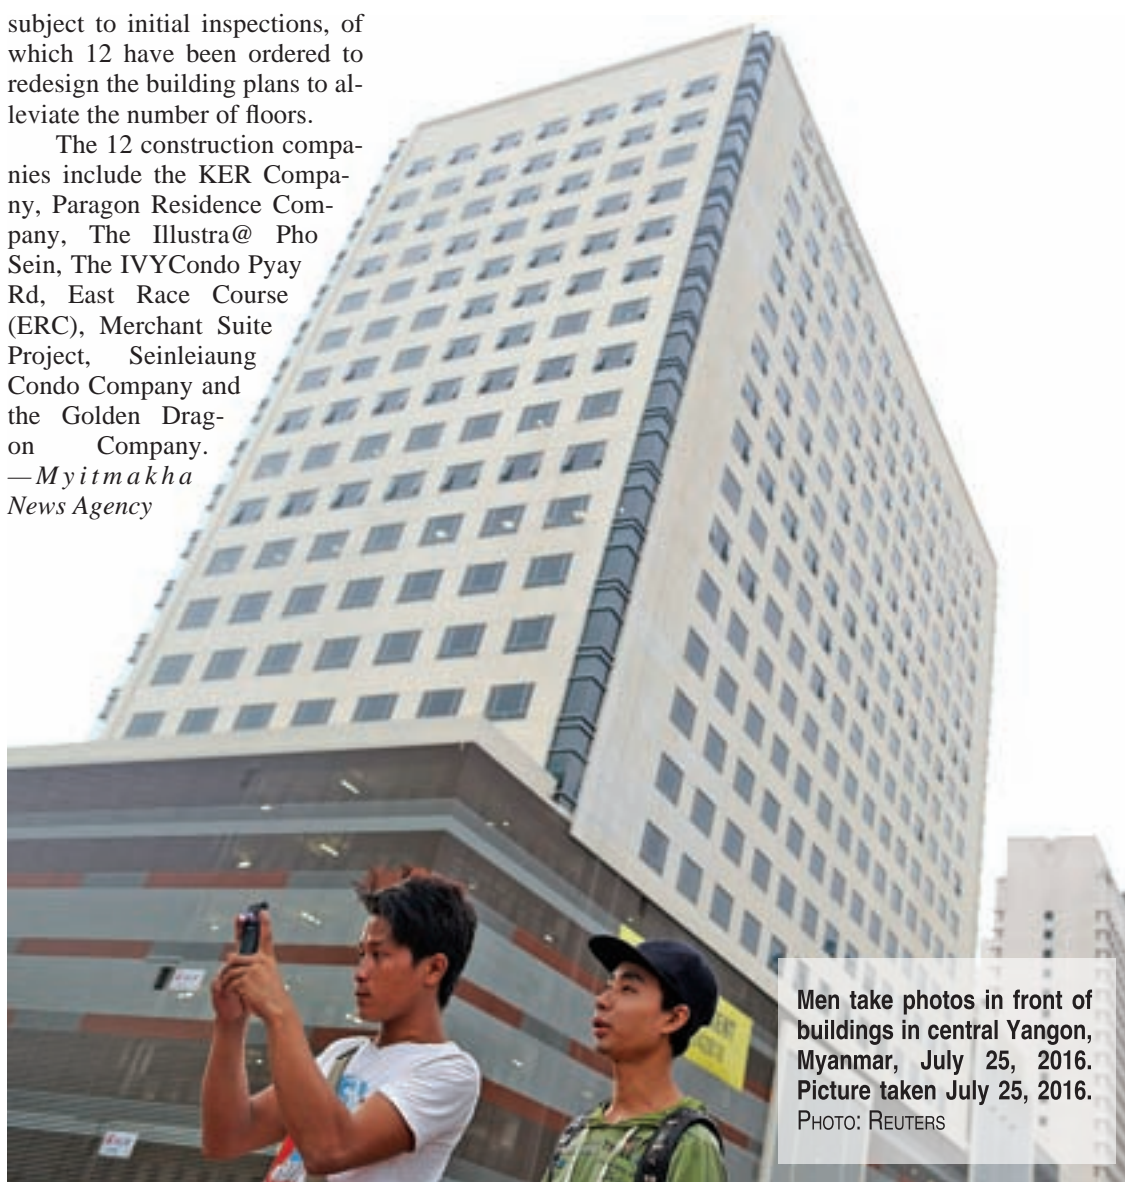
subject to initial inspections, of which 12 have been ordered to redesign the building plans to alleviate the number of floors.

The 12 construction companies include the KER Company, Paragon Residence Company, The Illustra@ Pho Sein, The IVYCondo Pyay Rd, East Race Course (ERC), Merchant Suite Project, Seinleiaung Condo Company and the Golden Dragon Company. —*Myitmakha News Agency*

**Men take photos in front of buildings in central Yangon, Myanmar, July 25, 2016. Picture taken July 25, 2016.**
PHOTO: REUTERS